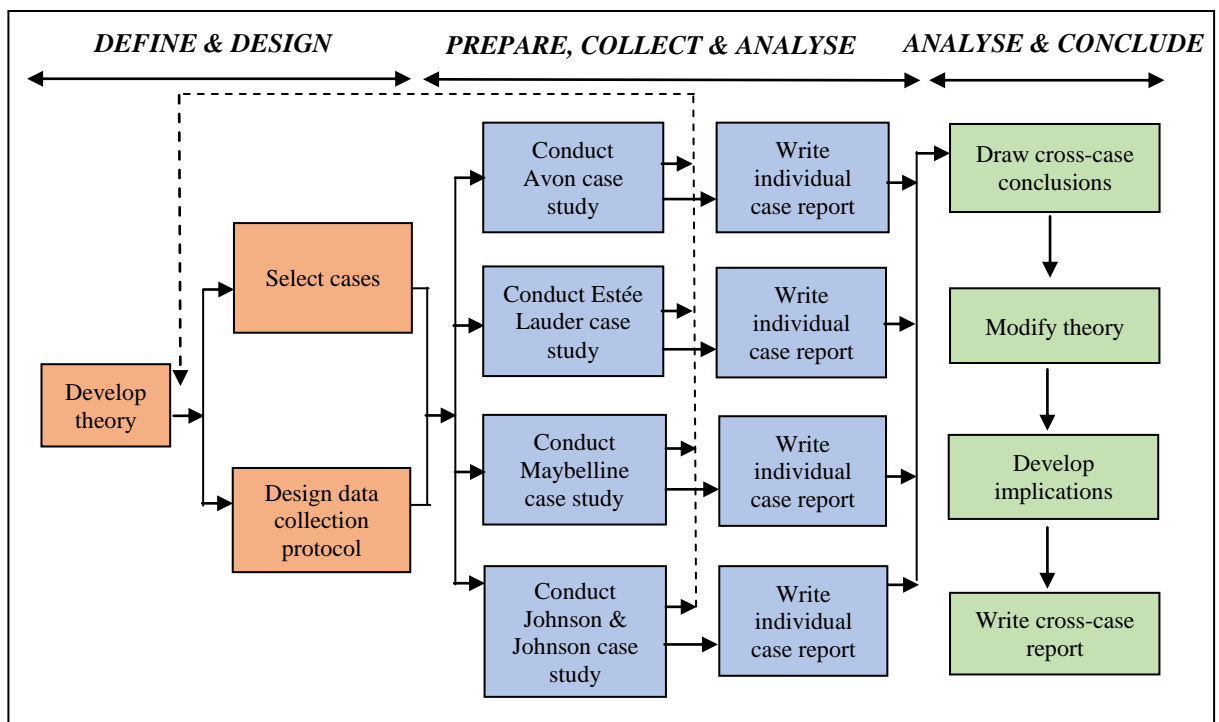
DEFINE & DESIGN

PREPARE, COLLECT & ANALYSE

ANALYSE & CONCLUDE

Develop theory

Select cases

Design data collection protocol

Conduct Avon case study

Conduct Estée Lauder case study

Conduct Maybelline case study

Conduct Johnson & Johnson case study

Write individual case report

Write individual case report

Write individual case report

Write individual case report

Draw cross-case conclusions

Modify theory

Develop implications

Write cross-case report